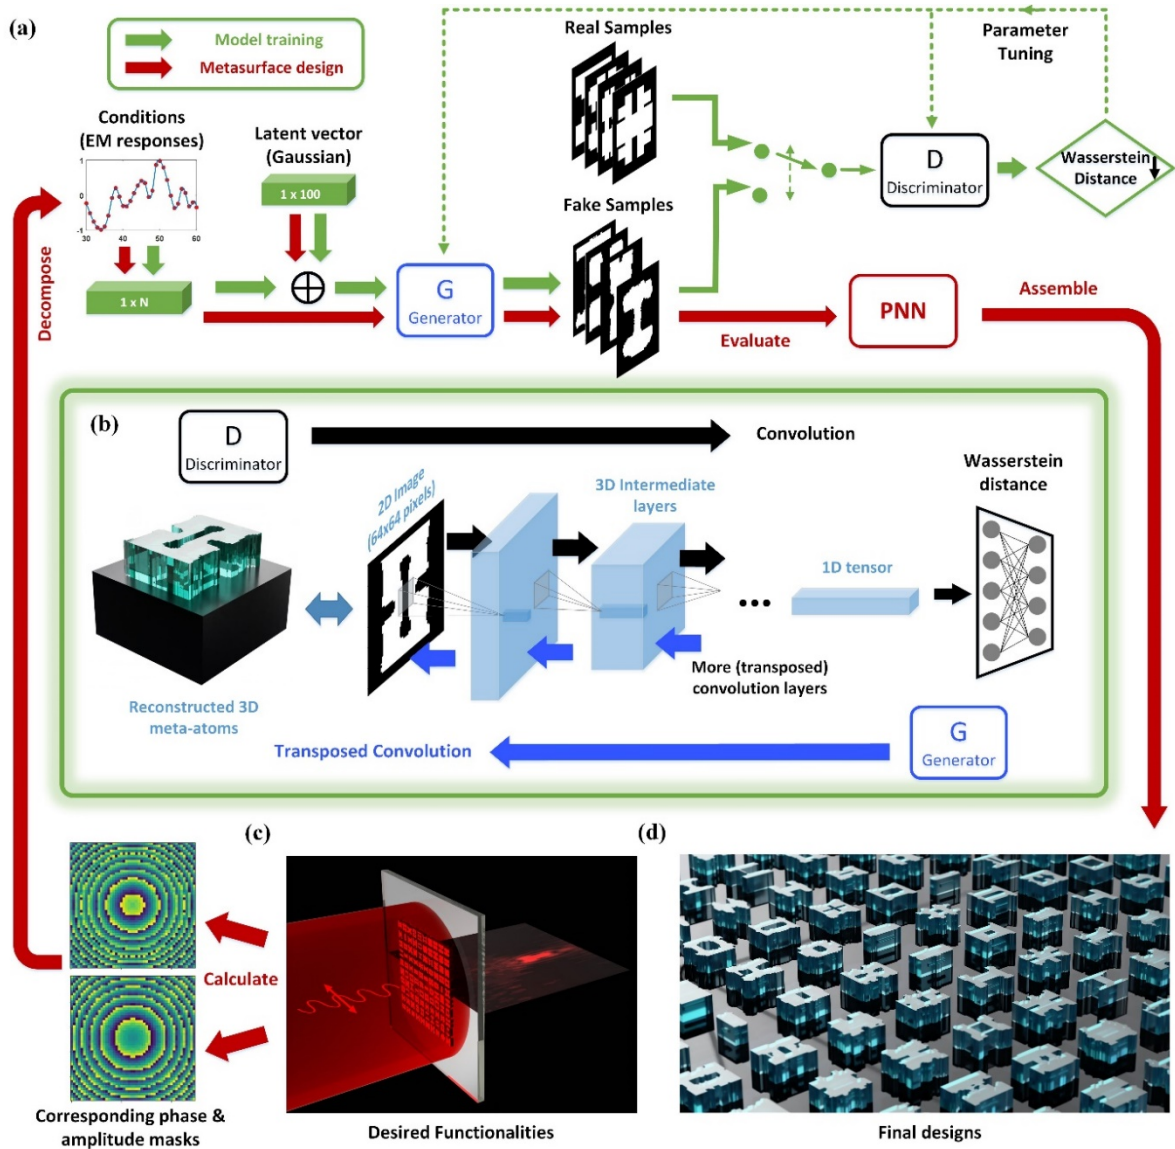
(a)

Model training
Metasurface design

Real Samples

Parameter Tuning

Conditions (EM responses)

Latent vector (Gaussian)

1 x 100

1 x N

30 40 50 60

1

0

-1

D
Discriminator

Wasserstein Distance

Fake Samples

G
Generator

PNN

Evaluate

Assemble

Decompose

(b)

D
Discriminator

Convolution

Wasserstein distance

2D image (64x64 pixels)

3D Intermediate layers

1D tensor

More (transposed) convolution layers

Reconstructed 3D meta-atoms

Transposed Convolution

G
Generator

(c)

(d)

Calculate

Corresponding phase & amplitude masks

Desired Functionalities

Final designs